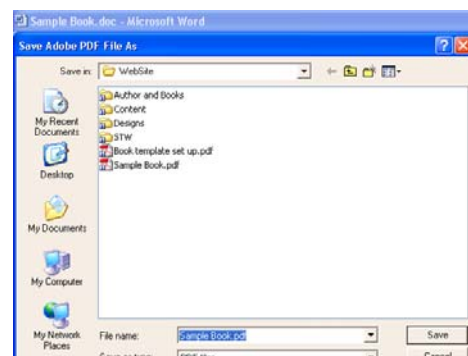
Sample Book.doc - Microsoft Word

Save Adobe PDF File As

Save in: WebSite

My Recent Documents

Desktop

My Documents

My Computer

My Network Places

Author and Books
Content
Designs
STW
Book template set up.pdf
Sample Book.pdf

File name: Sample Book.pdf

Save as type: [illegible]

Save

Cancel